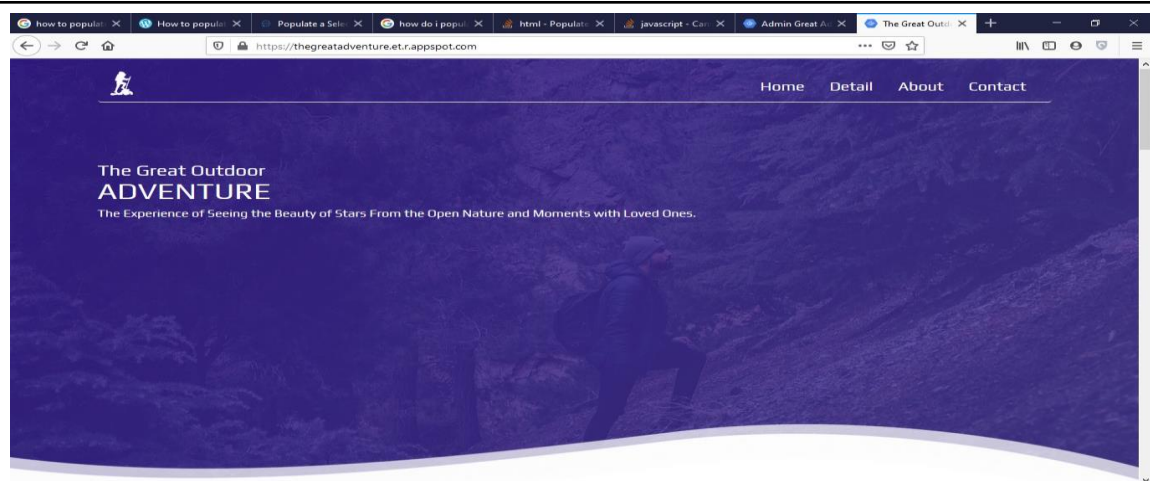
how to populat ✕ How to popular ✕ Populate a Sele ✕ how do i popul ✕ html - Populate ✕ javascript - Can ✕ Admin Great Ad ✕ The Great Outd ✕ +

https://thegreatadventure.et.r.appspot.com

Home Detail About Contact

The Great Outdoor
ADVENTURE
The Experience of Seeing the Beauty of Stars From the Open Nature and Moments with Loved Ones.